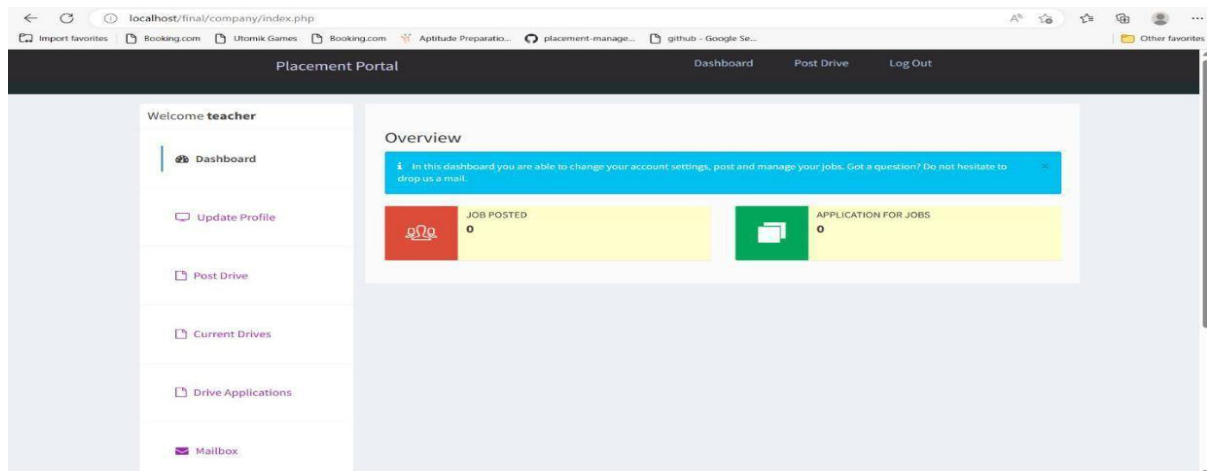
localhost/final/company/index.php

Import favorites | Booking.com | Utomik Games | Booking.com | Aptitude Preparatio... | placement-manage... | github - Google Se... | Other favorites

Placement Portal

Dashboard Post Drive Log Out

Welcome **teacher**

Dashboard

Update Profile

Post Drive

Current Drives

Drive Applications

Mailbox

Overview

In this dashboard you are able to change your account settings, post and manage your jobs. Got a question? Do not hesitate to drop us a mail.

JOB POSTED
0

APPLICATION FOR JOBS
0